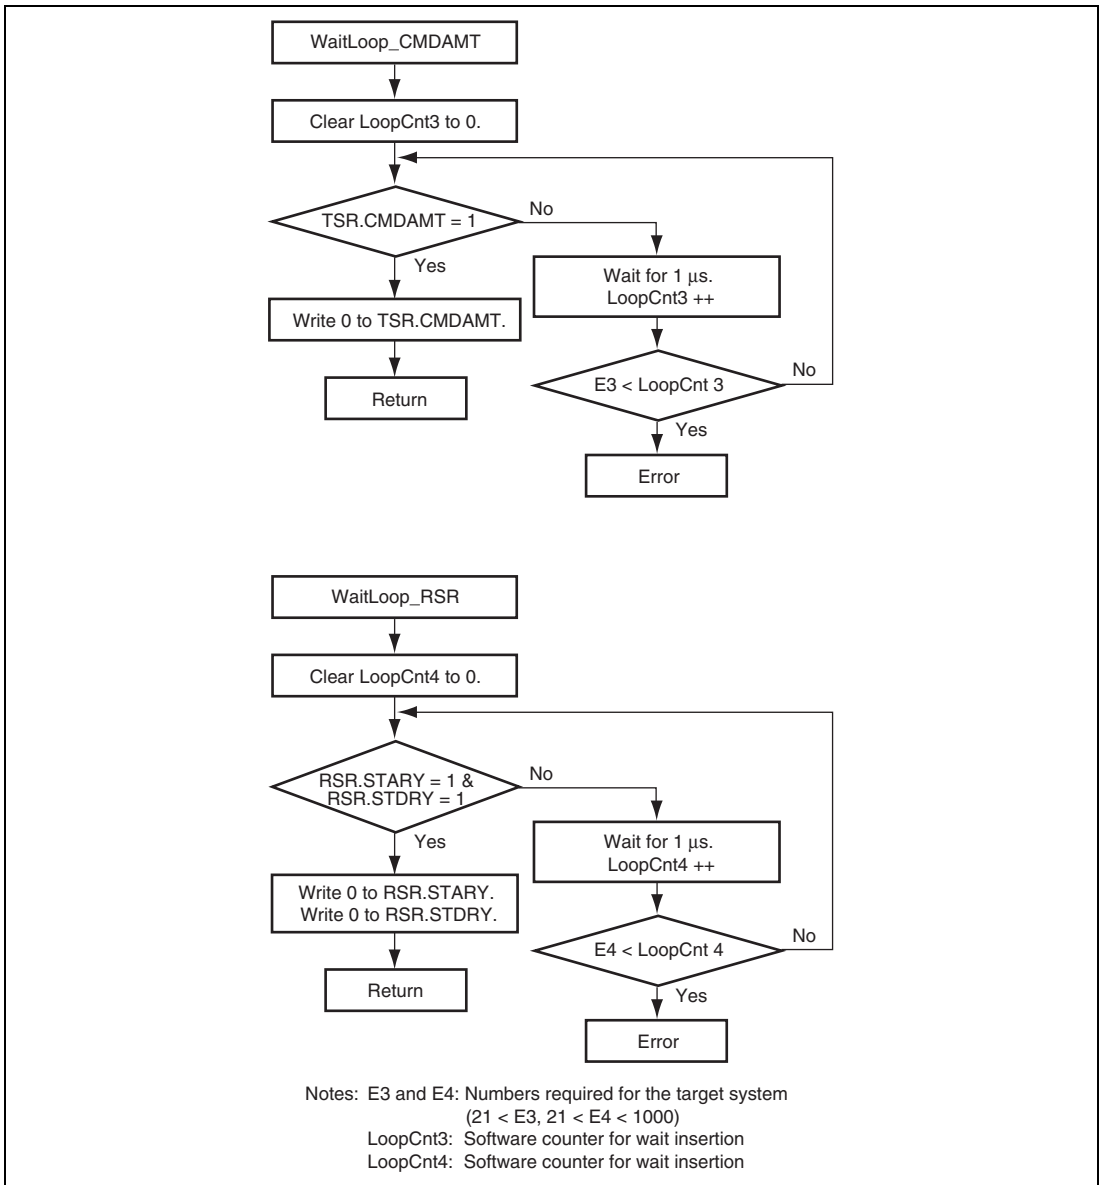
WaitLoop_CMDAMT

Clear LoopCnt3 to 0.

TSR.CMDAMT = 1

No

Yes

Wait for 1 μs.
LoopCnt3 ++

Write 0 to TSR.CMDAMT.

E3 < LoopCnt 3

No

Return

Yes

Error

WaitLoop_RSR

Clear LoopCnt4 to 0.

RSR.STARY = 1 &
RSR.STDRY = 1

No

Yes

Wait for 1 μs.
LoopCnt4 ++

Write 0 to RSR.STARY.
Write 0 to RSR.STDRY.

E4 < LoopCnt 4

No

Return

Yes

Error

Notes: E3 and E4: Numbers required for the target system
(21 < E3, 21 < E4 < 1000)
LoopCnt3: Software counter for wait insertion
LoopCnt4: Software counter for wait insertion